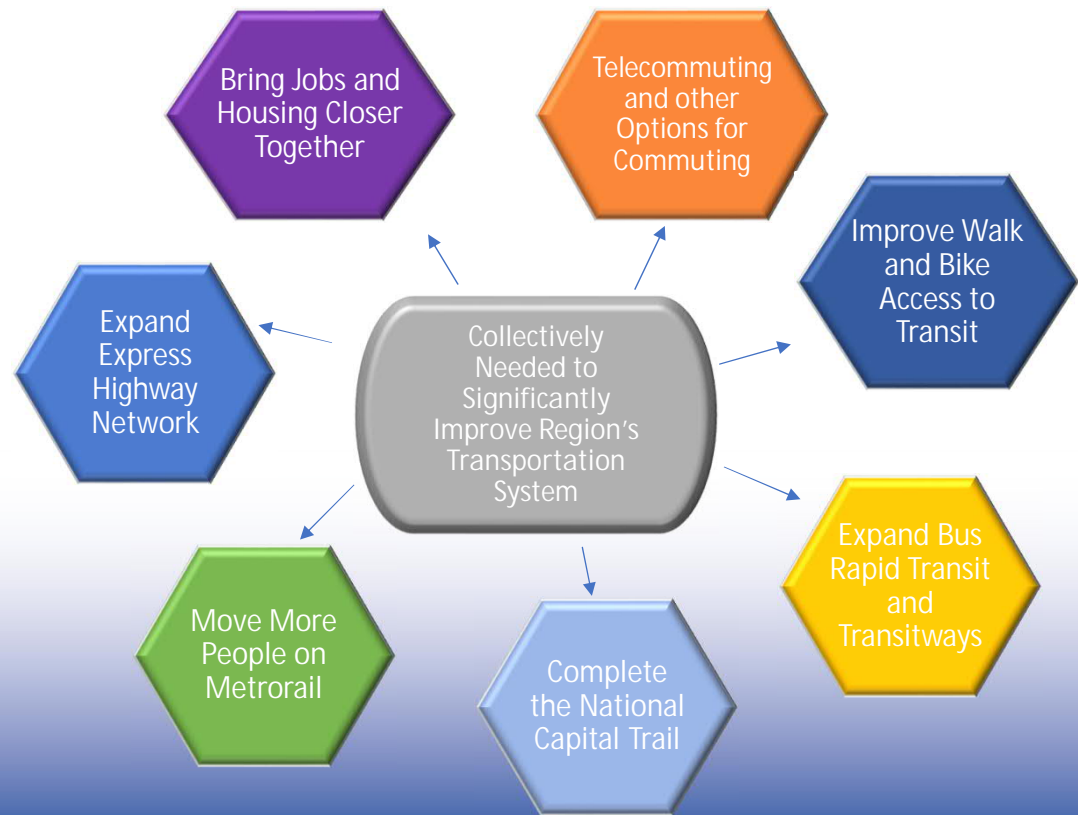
Bring Jobs and Housing Closer Together

Telecommuting and other Options for Commuting

Expand Express Highway Network

Collectively Needed to Significantly Improve Region's Transportation System

Improve Walk and Bike Access to Transit

Expand Bus Rapid Transit and Transitways

Move More People on Metrorail

Complete the National Capital Trail